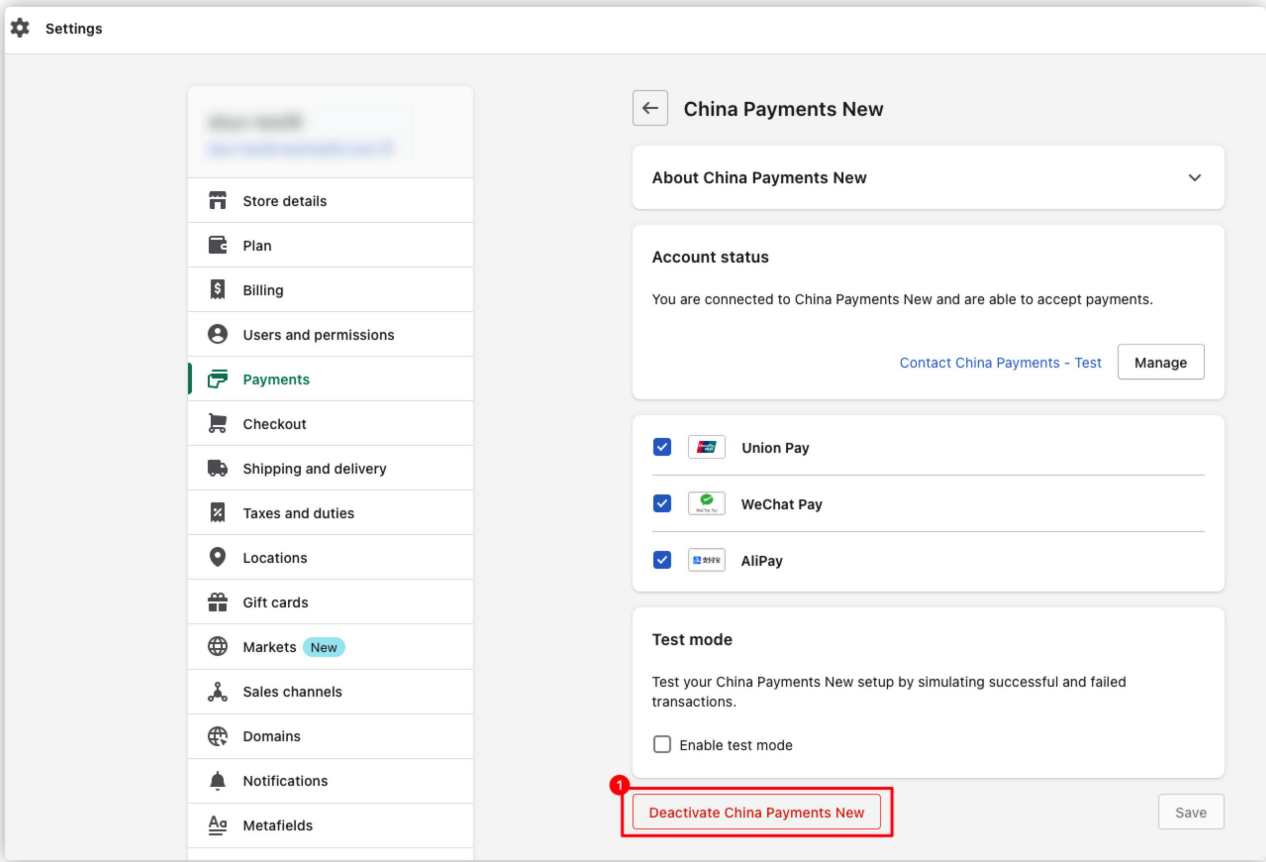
Settings

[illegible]
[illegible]

Store details
Plan
Billing
Users and permissions
Payments
Checkout
Shipping and delivery
Taxes and duties
Locations
Gift cards
Markets New
Sales channels
Domains
Notifications
Metafields

China Payments New

About China Payments New

Account status

You are connected to China Payments New and are able to accept payments.

Contact China Payments - Test
Manage

Union Pay
WeChat Pay
AliPay

Test mode

Test your China Payments New setup by simulating successful and failed transactions.

Enable test mode

1
Deactivate China Payments New
Save